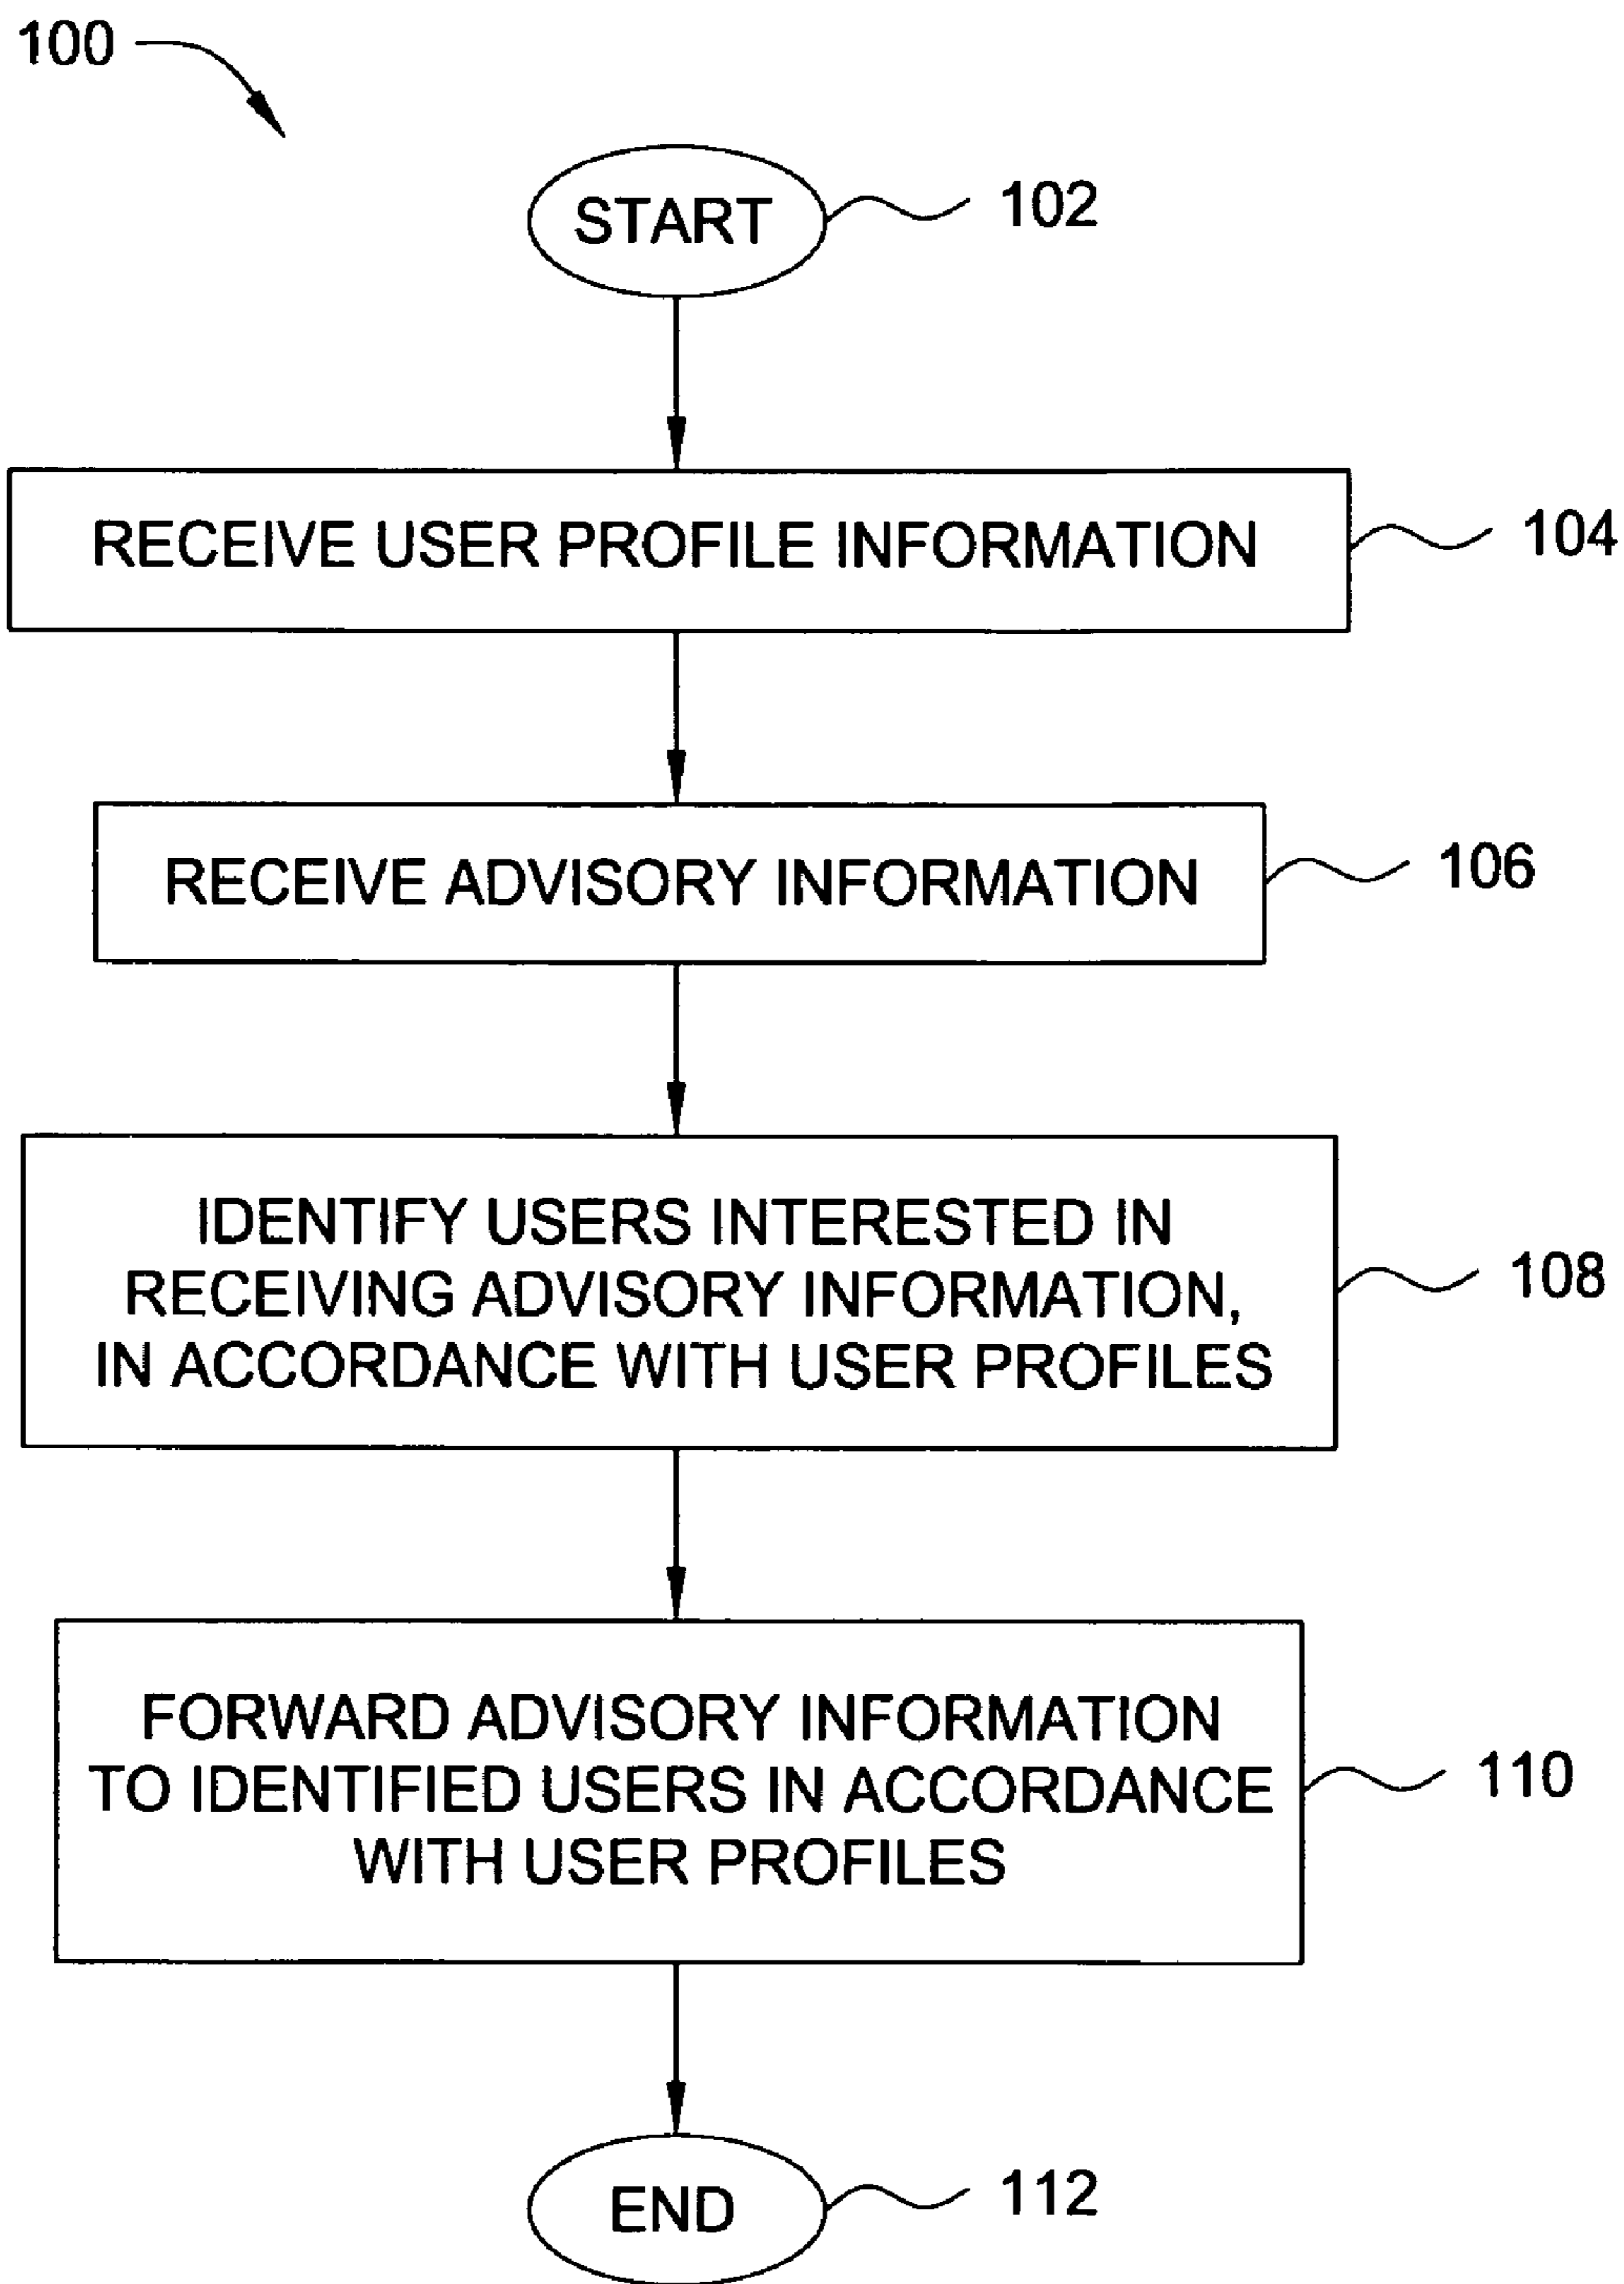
100

START

102

RECEIVE USER PROFILE INFORMATION

104

RECEIVE ADVISORY INFORMATION

106

IDENTIFY USERS INTERESTED IN RECEIVING ADVISORY INFORMATION, IN ACCORDANCE WITH USER PROFILES

108

FORWARD ADVISORY INFORMATION TO IDENTIFIED USERS IN ACCORDANCE WITH USER PROFILES

110

END

112